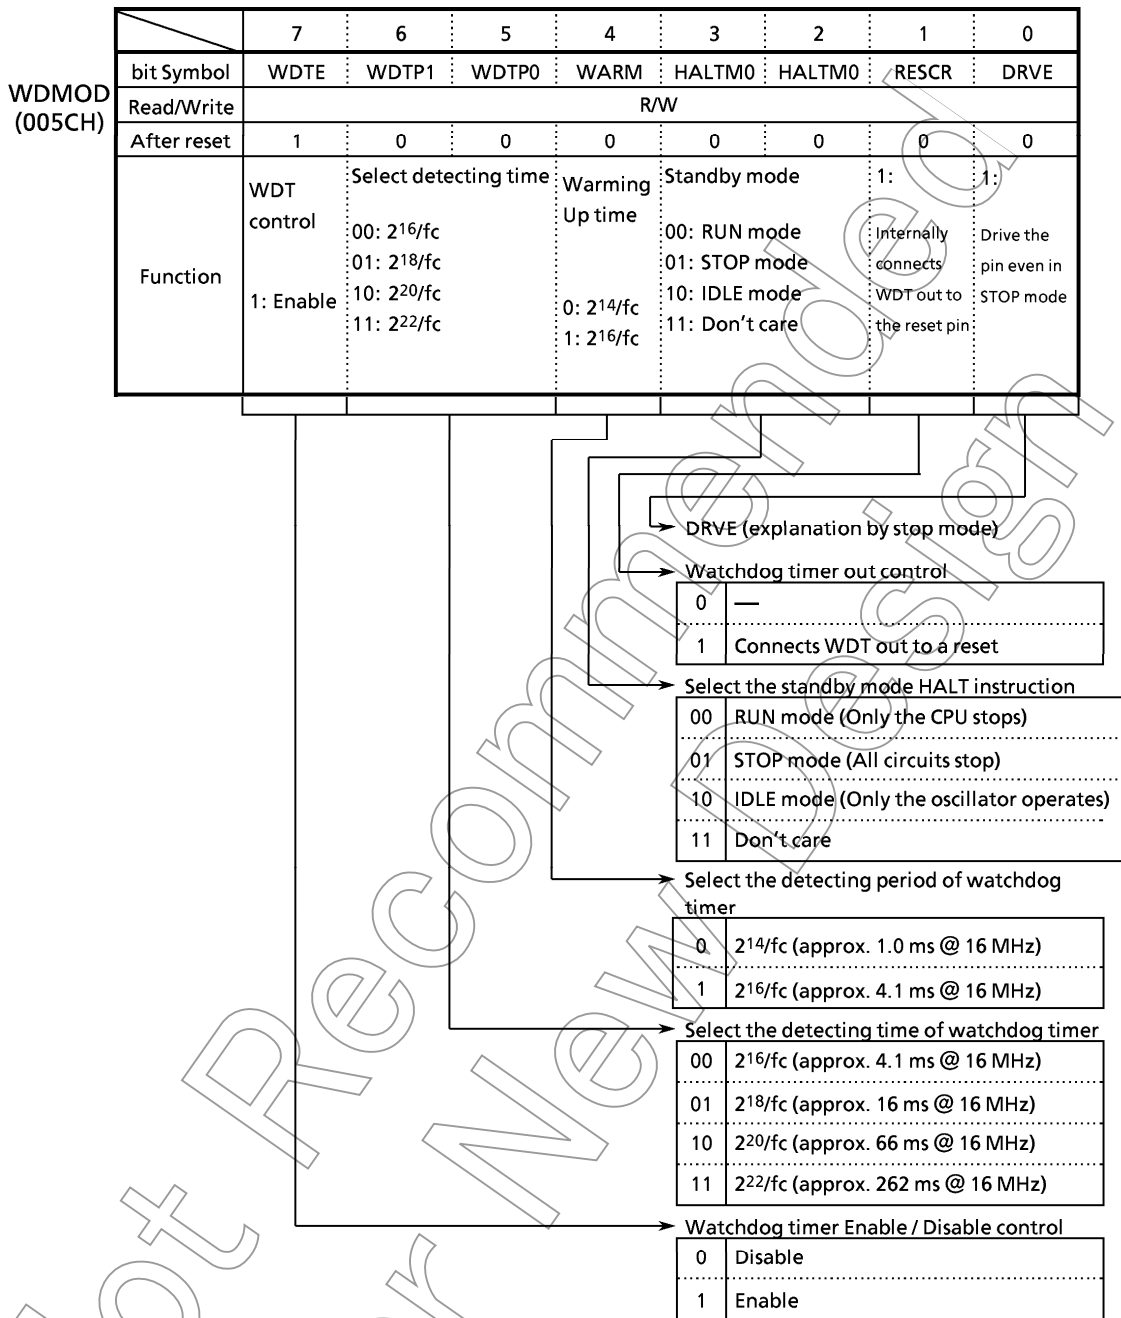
WDMOD (005CH)

| | 7 | 6 | 5 | 4 | 3 | 2 | 1 | 0 |
|---|---|---|---|---|---|---|---|---|
| bit Symbol | WDTE | WDTP1 | WDTP0 | WARM | HALTM0 | HALTM0 | RESCR | DRVE |
| Read/Write | R/W | | | | | | | |
| After reset | 1 | 0 | 0 | 0 | 0 | 0 | 0 | 0 |
| Function | WDT control 1: Enable | Select detecting time 00: $2^{16}$/fc 01: $2^{18}$/fc 10: $2^{20}$/fc 11: $2^{22}$/fc | | Warming Up time 0: $2^{14}$/fc 1: $2^{16}$/fc | Standby mode 00: RUN mode 01: STOP mode 10: IDLE mode 11: Don't care | | 1: Internally connects WDT out to the reset pin | 1: Drive the pin even in STOP mode |

DRVE (explanation by stop mode)

Watchdog timer out control

| 0 | — |
|---|---|
| 1 | Connects WDT out to a reset |

Select the standby mode HALT instruction

| 00 | RUN mode (Only the CPU stops) |
|---|---|
| 01 | STOP mode (All circuits stop) |
| 10 | IDLE mode (Only the oscillator operates) |
| 11 | Don't care |

Select the detecting period of watchdog timer

| 0 | $2^{14}$/fc (approx. 1.0 ms @ 16 MHz) |
|---|---|
| 1 | $2^{16}$/fc (approx. 4.1 ms @ 16 MHz) |

Select the detecting time of watchdog timer

| 00 | $2^{16}$/fc (approx. 4.1 ms @ 16 MHz) |
|---|---|
| 01 | $2^{18}$/fc (approx. 16 ms @ 16 MHz) |
| 10 | $2^{20}$/fc (approx. 66 ms @ 16 MHz) |
| 11 | $2^{22}$/fc (approx. 262 ms @ 16 MHz) |

Watchdog timer Enable / Disable control

| 0 | Disable |
|---|---|
| 1 | Enable |

Not Recommended for New Design